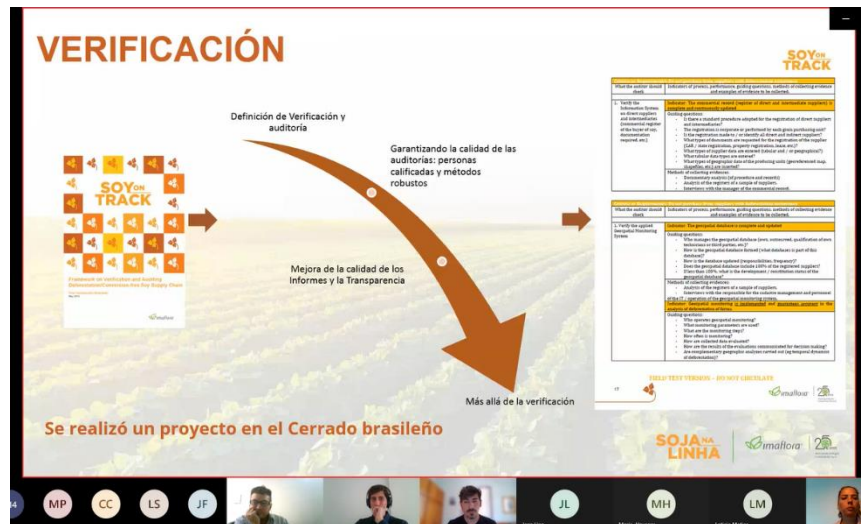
VERIFICACIÓN

SOY ON TRACK

Definición de Verificación y auditoría

Garantizando la calidad de las auditorías: personas calificadas y métodos robustos

Mejora de la calidad de los Informes y la Transparencia

Más allá de la verificación

SOY ON TRACK

Framework on Verification and Auditing Deforestation/Conversion-free Soy Supply Chain

imaflora

What the auditor should check | Indicators of process, performance, guiding questions, methods of collecting evidence and examples of evidence to be collected.

1. Verify the Information System on direct suppliers and intermediaries | Indicator: The commercial record (register of direct and intermediate suppliers) is complete and continuously updated

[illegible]

What the auditor should check | Indicators of process, performance, guiding questions, methods of collecting evidence and examples of evidence to be collected.

1. Verify the applied Geospatial Monitoring System | Indicator: The geospatial database is complete and updated

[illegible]

FIELD TEST VERSION – DO NOT CIRCULATE

imaflora

Se realizó un proyecto en el Cerrado brasileño

SOJA NA LINHA

imaflora

MP CC LS JF JL MH LM